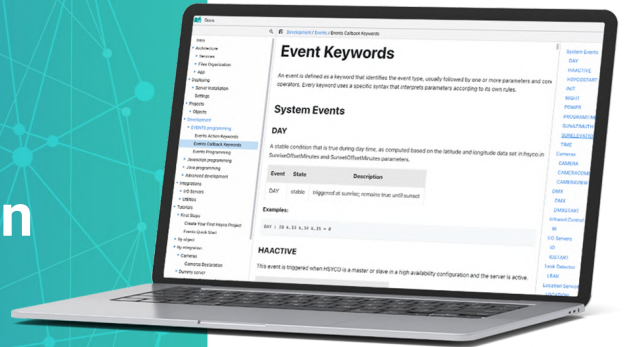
n

Docs

Development / Events / Events Callback Keywords

Intro
Architecture
Services
Files Organization
Add
Deploying
Server Installation
Settings
Projects
Objects
Development
EVENTS programming
Events Action Keywords
Events Callback Keywords
Events Programming
Javascript programming
Java programming
Advanced development
Integrations
I/O Servers
UIOBIOs
Tutorials
First Steps
Create Your First Hsyco Project
Events Quick Start
By object
By integration
Cameras
Cameras Declaration
Dummy server

Event Keywords

An event is defined as a keyword that identifies the event type, usually followed by one or more parameters and comparison operators. Every keyword uses a specific syntax that interprets parameters according to its own rules.

System Events

DAY

A stable condition that is true during day time, as computed based on the latitude and longitude data set in hsyco.ini: SunriseOffsetMinutes and SunsetOffsetMinutes parameters.

| Event | State | Description |
|---|---|---|
| DAY | stable | triggered at sunrise; remains true until sunset |

Examples:

DAY : IO k.13 k.14 k.15 = 0

HAACTIVE

This event is triggered when HSYCO is a master or slave in a high availability configuration and the server is active.

System Events
DAY
HAACTIVE
HSYCOSTART
INIT
NIGHT
POWER
PROGRAMTIMER
SUNAFRAUTH
SUNELEVATION
TIME
Cameras
CAMERA
CAMERACOMMAND
CAMERAVIEW
DMX
DMX
DMXSCENE
Infrared Control
IR
I/O Servers
IO
IOSTART
Tank Detector
LEAK
Location Server
LOCATION